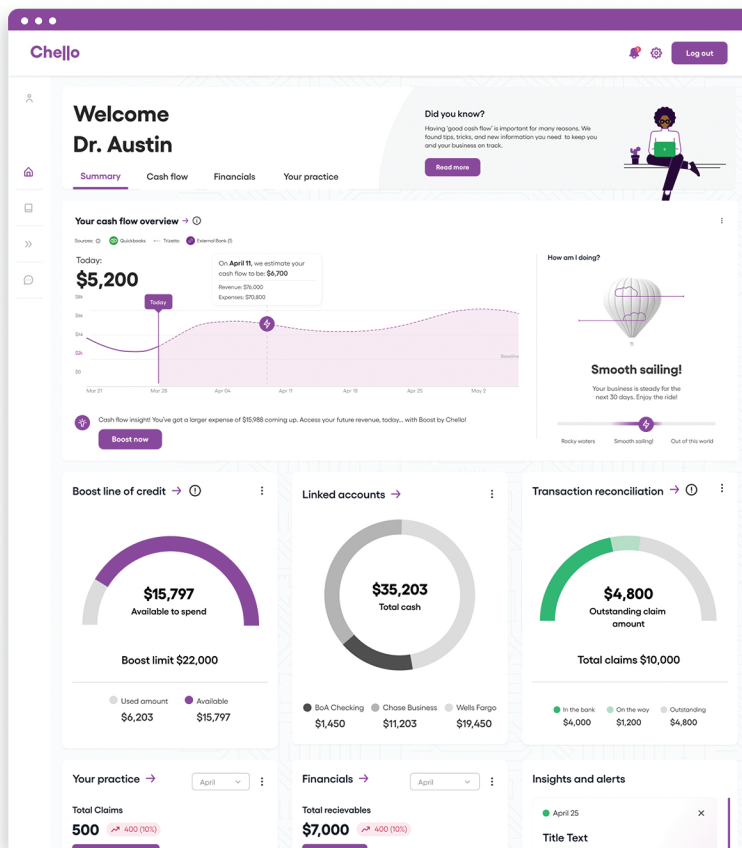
Chello

Log out

Welcome
Dr. Austin

Summary Cash flow Financials Your practice

Did you know?
Having 'good cash flow' is important for many reasons. We found tips, tricks, and new information you need to keep you and your business on track.
Read more

Your cash flow overview → ⓘ
Sources: ⓘ Quickbooks Truesto External Bank (1)

Today:
$5,200

On **April 11**, we estimate your cash flow to be: **$6,700**
Revenue: $76,000
Expenses: $70,800

Today

$8k
$6k
$4k
$2k
$0

Baseline

Mar 21 Mar 28 Apr 04 Apr 11 Apr 18 Apr 25 May 2

Cash flow insight! You've got a larger expense of $15,988 coming up. Access your future revenue, today... with Boost by Chello!
Boost now

How am I doing?
Smooth sailing!
Your business is steady for the next 30 days. Enjoy the ride!
Rocky waters Smooth sailing! Out of this world

Boost line of credit → ⓘ
$15,797
Available to spend
Boost limit $22,000
Used amount $6,203
Available $15,797

Linked accounts →
$35,203
Total cash
BoA Checking $1,450
Chase Business $11,203
Wells Fargo $19,450

Transaction reconciliation → ⓘ
$4,800
Outstanding claim amount
Total claims $10,000
In the bank $4,000
On the way $1,200
Outstanding $4,800

Your practice →
April
Total Claims
500 400 (10%)

Financials →
April
Total recievables
$7,000 400 (10%)

Insights and alerts
April 25
Title Text